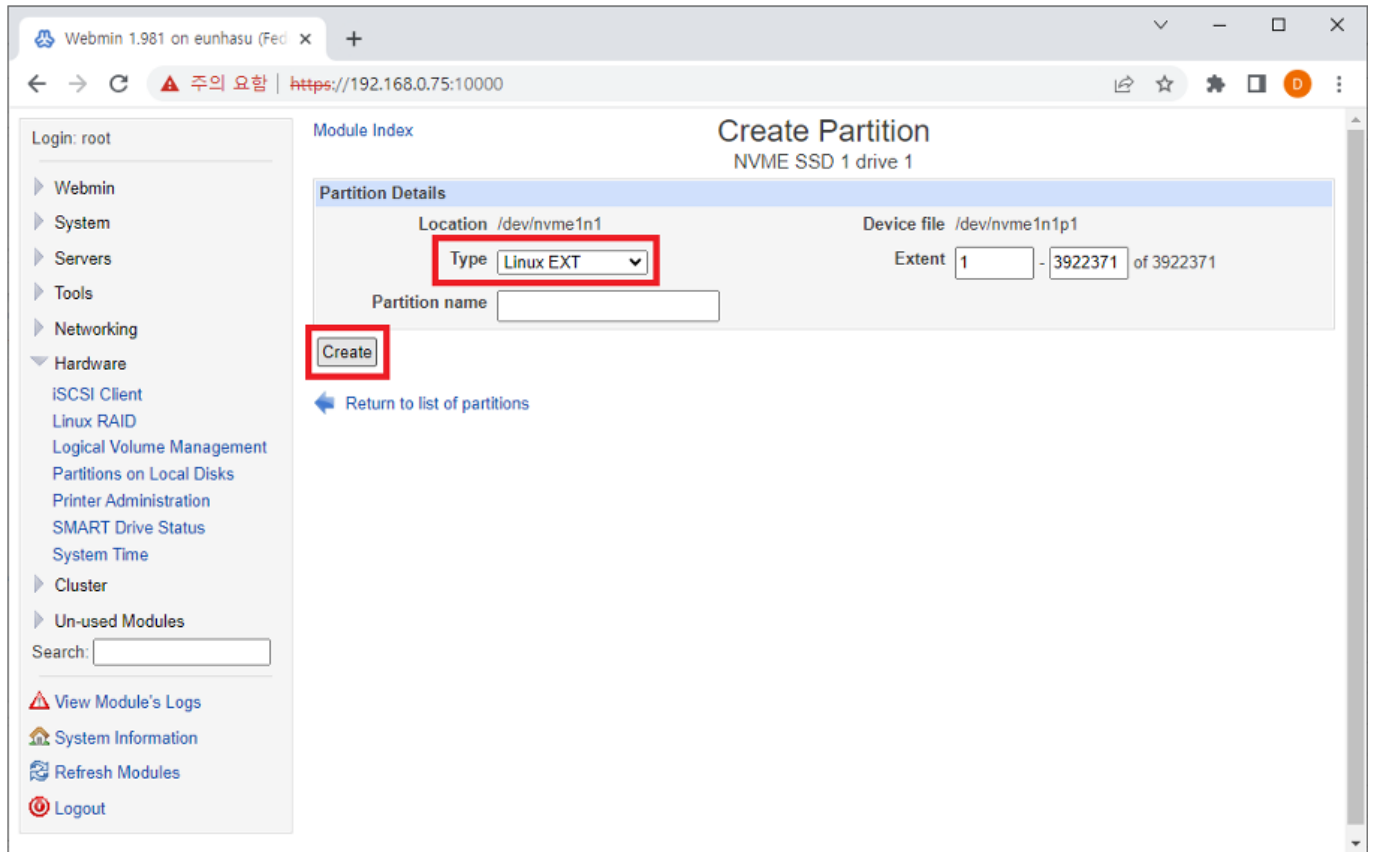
Webmin 1.981 on eunhasu (Fed ×
+

주의 요함 | https://192.168.0.75:10000

D

Login: root

Webmin
System
Servers
Tools
Networking
Hardware
iSCSI Client
Linux RAID
Logical Volume Management
Partitions on Local Disks
Printer Administration
SMART Drive Status
System Time
Cluster
Un-used Modules
Search:

View Module's Logs
System Information
Refresh Modules
Logout

Module Index

Create Partition
NVME SSD 1 drive 1

Partition Details

| | | | |
|---|---|---|---|
| Location | /dev/nvme1n1 | Device file | /dev/nvme1n1p1 |
| Type | Linux EXT | Extent | 1 - 3922371 of 3922371 |
| Partition name | | | |

Create

Return to list of partitions